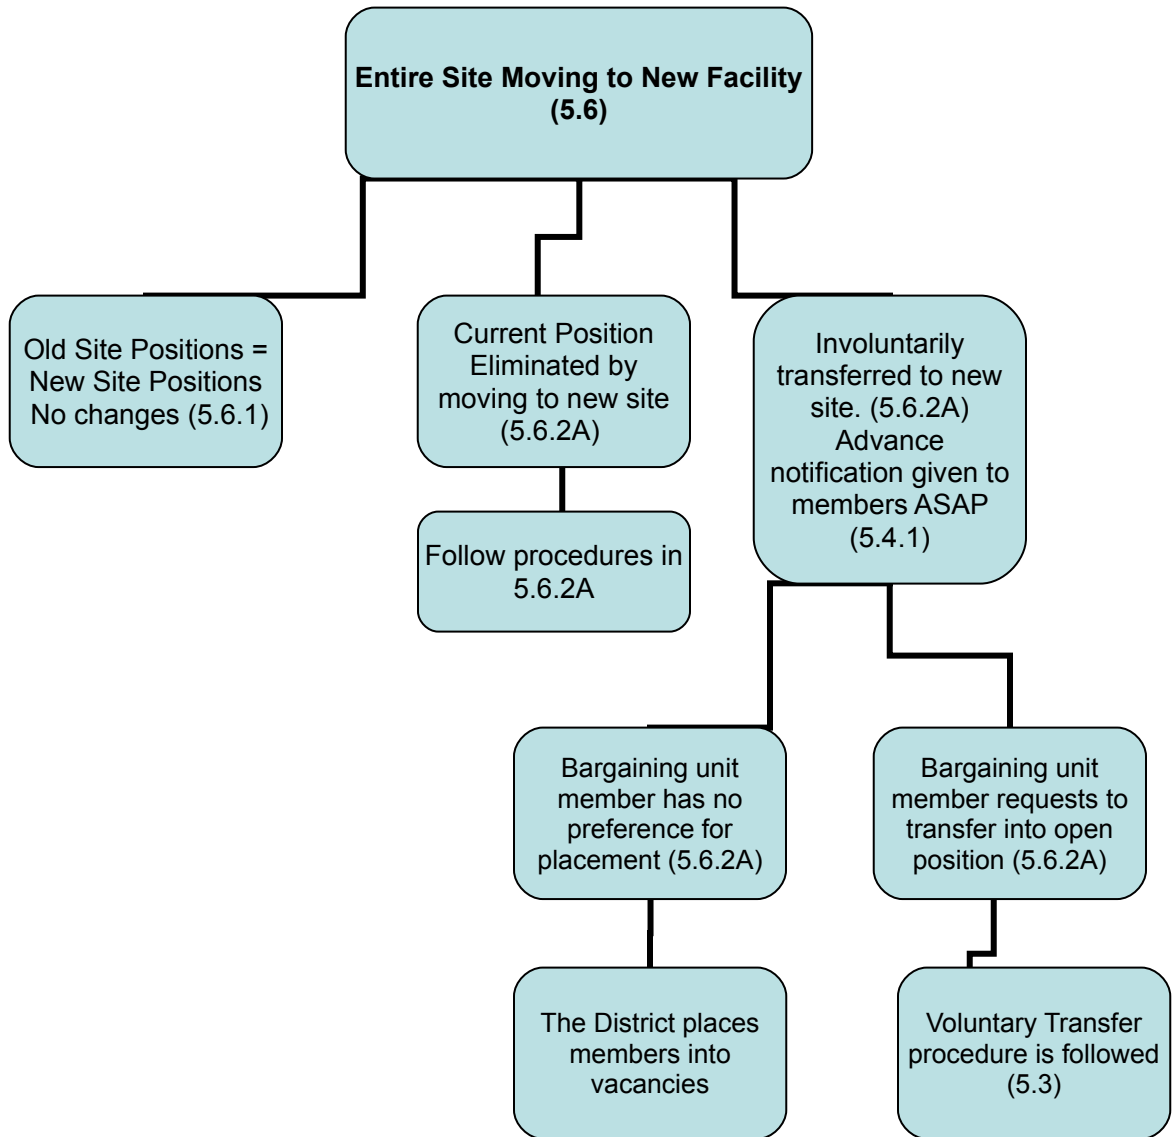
Entire Site Moving to New Facility (5.6)

Old Site Positions = New Site Positions No changes (5.6.1)

Current Position Eliminated by moving to new site (5.6.2A)

Follow procedures in 5.6.2A

Involuntarily transferred to new site. (5.6.2A) Advance notification given to members ASAP (5.4.1)

Bargaining unit member has no preference for placement (5.6.2A)

The District places members into vacancies

Bargaining unit member requests to transfer into open position (5.6.2A)

Voluntary Transfer procedure is followed (5.3)